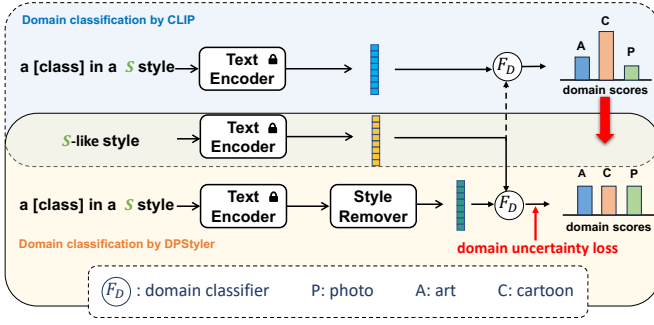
Domain classification by CLIP

a [class] in a $S$ style

Text Encoder

$F_D$

A C P

domain scores

$S$-like style

Text Encoder

a [class] in a $S$ style

Text Encoder

Style Remover

$F_D$

A C P

domain scores

Domain classification by DPStyler

domain uncertainty loss

$F_D$ : domain classifier P: photo A: art C: cartoon